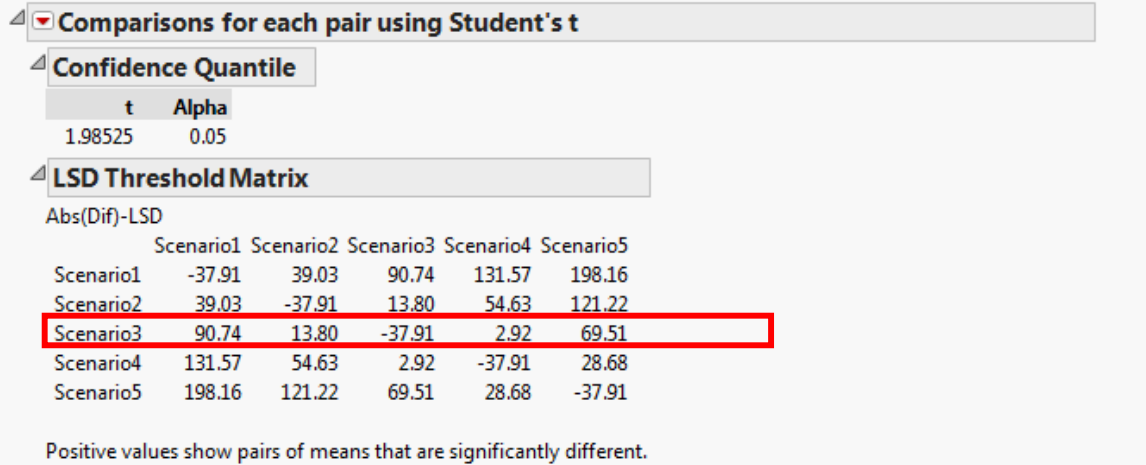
Comparisons for each pair using Student's t

Confidence Quantile

| t | Alpha |
|---|---|
| 1.98525 | 0.05 |

LSD Threshold Matrix

Abs(Dif)-LSD

| | Scenario1 | Scenario2 | Scenario3 | Scenario4 | Scenario5 |
|---|---|---|---|---|---|
| Scenario1 | -37.91 | 39.03 | 90.74 | 131.57 | 198.16 |
| Scenario2 | 39.03 | -37.91 | 13.80 | 54.63 | 121.22 |
| Scenario3 | 90.74 | 13.80 | -37.91 | 2.92 | 69.51 |
| Scenario4 | 131.57 | 54.63 | 2.92 | -37.91 | 28.68 |
| Scenario5 | 198.16 | 121.22 | 69.51 | 28.68 | -37.91 |

Positive values show pairs of means that are significantly different.